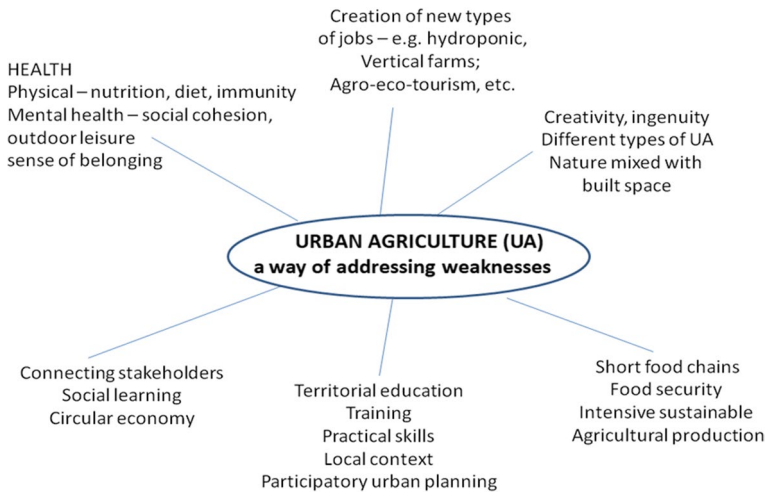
Creation of new types of jobs – e.g. hydroponic, Vertical farms; Agro-eco-tourism, etc.

HEALTH
Physical – nutrition, diet, immunity
Mental health – social cohesion, outdoor leisure
sense of belonging

Creativity, ingenuity
Different types of UA
Nature mixed with built space

URBAN AGRICULTURE (UA)
a way of addressing weaknesses

Connecting stakeholders
Social learning
Circular economy

Territorial education
Training
Practical skills
Local context
Participatory urban planning

Short food chains
Food security
Intensive sustainable
Agricultural production